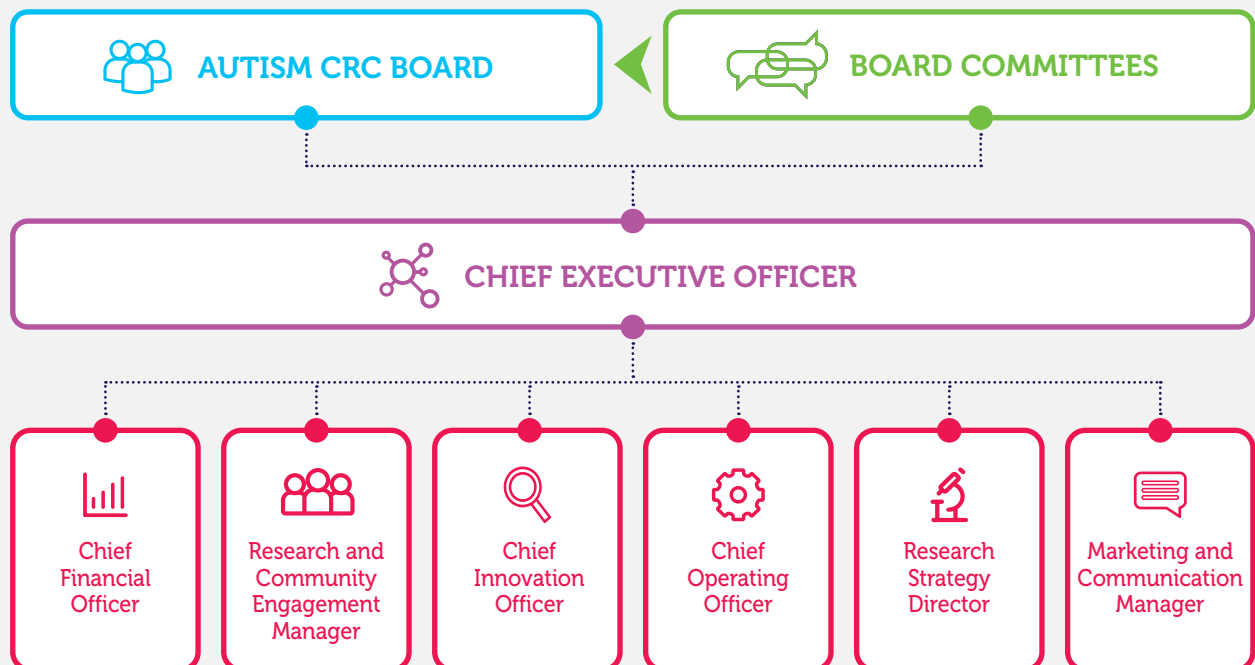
AUTISM CRC BOARD

BOARD COMMITTEES

CHIEF EXECUTIVE OFFICER

Chief Financial Officer

Research and Community Engagement Manager

Chief Innovation Officer

Chief Operating Officer

Research Strategy Director

Marketing and Communication Manager